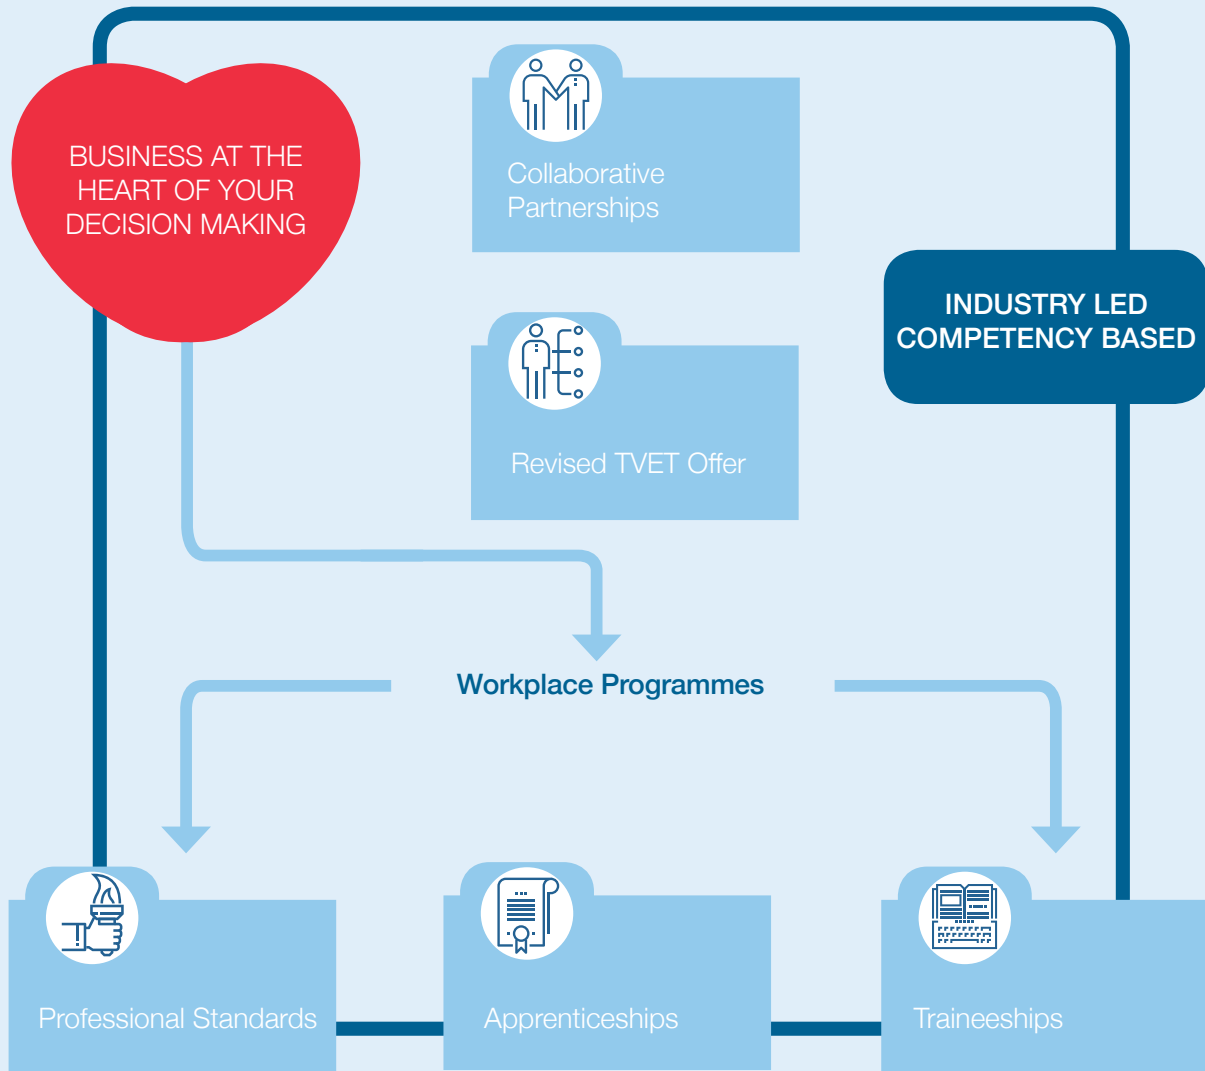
BUSINESS AT THE HEART OF YOUR DECISION MAKING

Collaborative Partnerships

INDUSTRY LED COMPETENCY BASED

Revised TVET Offer

Workplace Programmes

Professional Standards

Apprenticeships

Traineeships